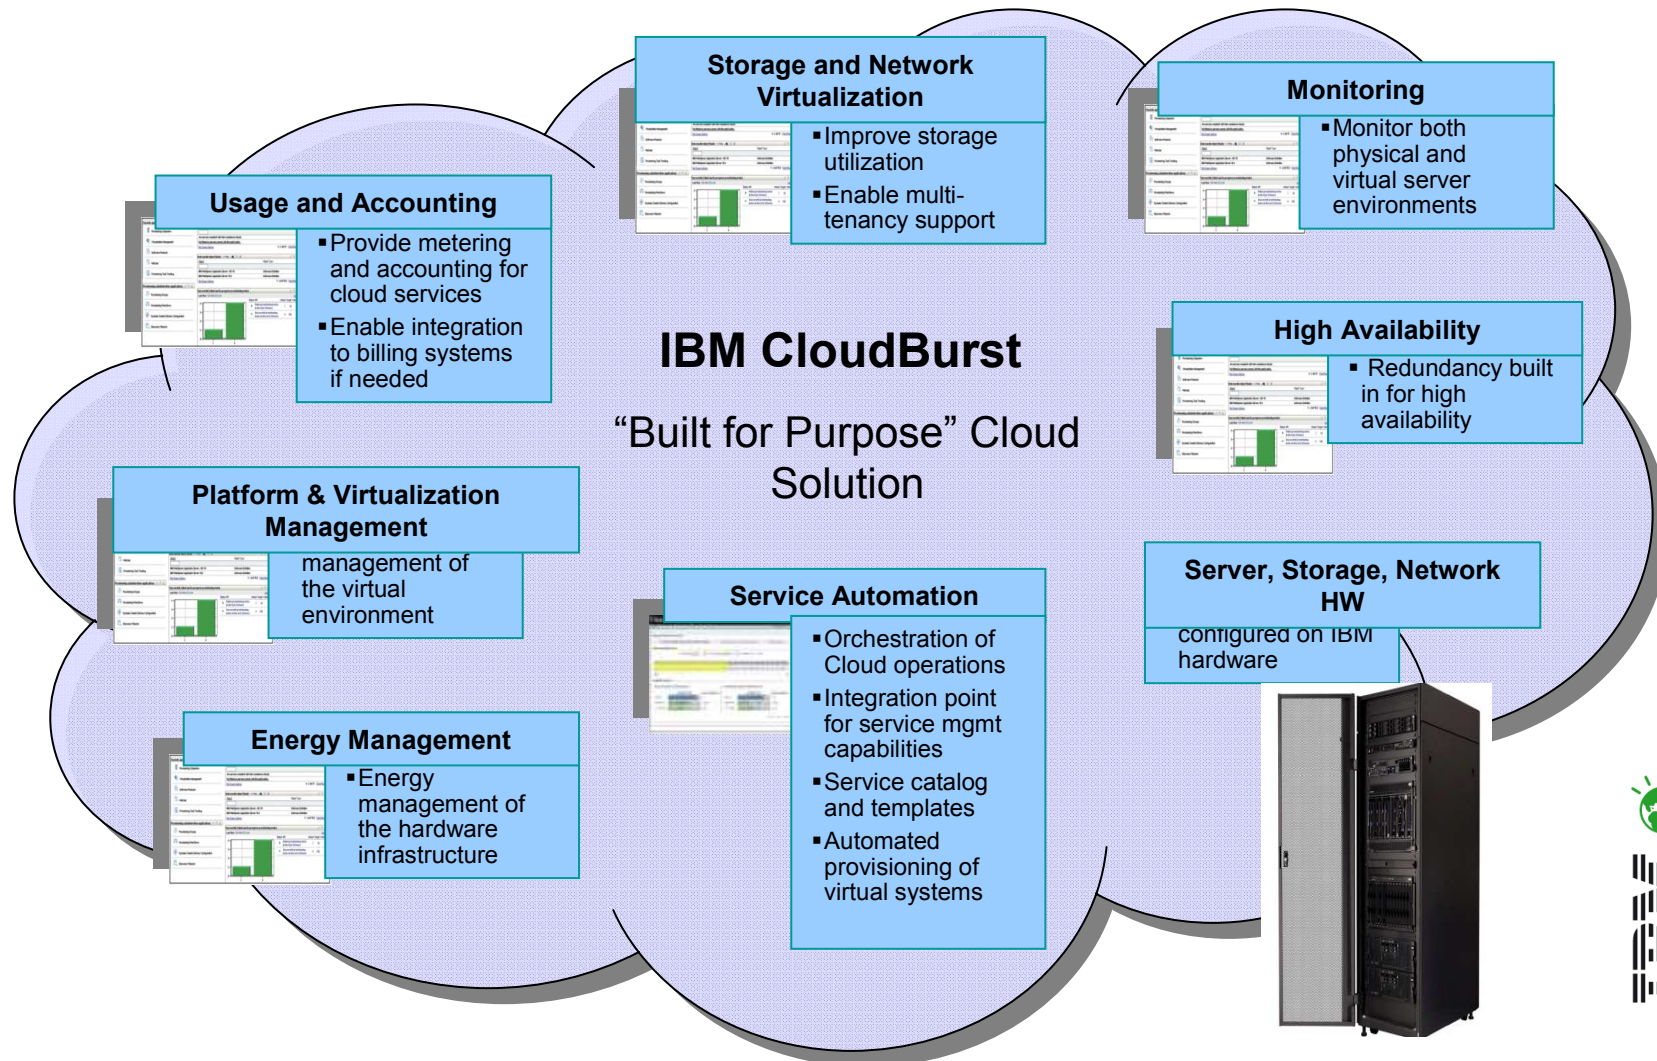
Storage and Network Virtualization

▪Improve storage utilization

▪Enable multi-tenancy support

Monitoring

▪Monitor both physical and virtual server environments

Usage and Accounting

▪Provide metering and accounting for cloud services

▪Enable integration to billing systems if needed

IBM CloudBurst

"Built for Purpose" Cloud Solution

High Availability

▪ Redundancy built in for high availability

Platform & Virtualization Management

management of the virtual environment

Service Automation

▪Orchestration of Cloud operations

▪Integration point for service mgmt capabilities

▪Service catalog and templates

▪Automated provisioning of virtual systems

Server, Storage, Network HW

configured on IBM hardware

Energy Management

▪Energy management of the hardware infrastructure